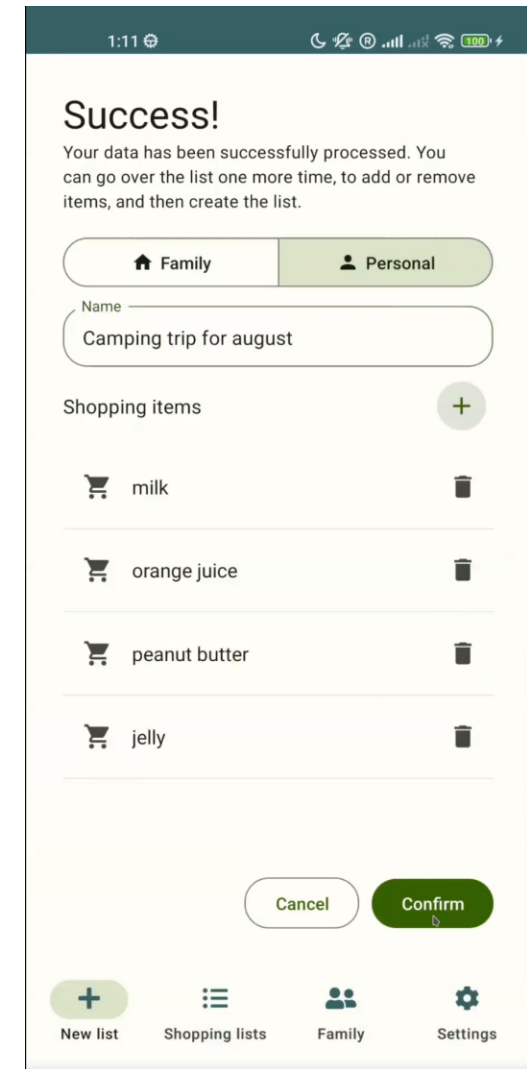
1:11

100

Success!

Your data has been successfully processed. You can go over the list one more time, to add or remove items, and then create the list.

Family

Personal

Name

Camping trip for august

Shopping items

+

milk

orange juice

peanut butter

jelly

Cancel

Confirm

+

New list

Shopping lists

Family

Settings